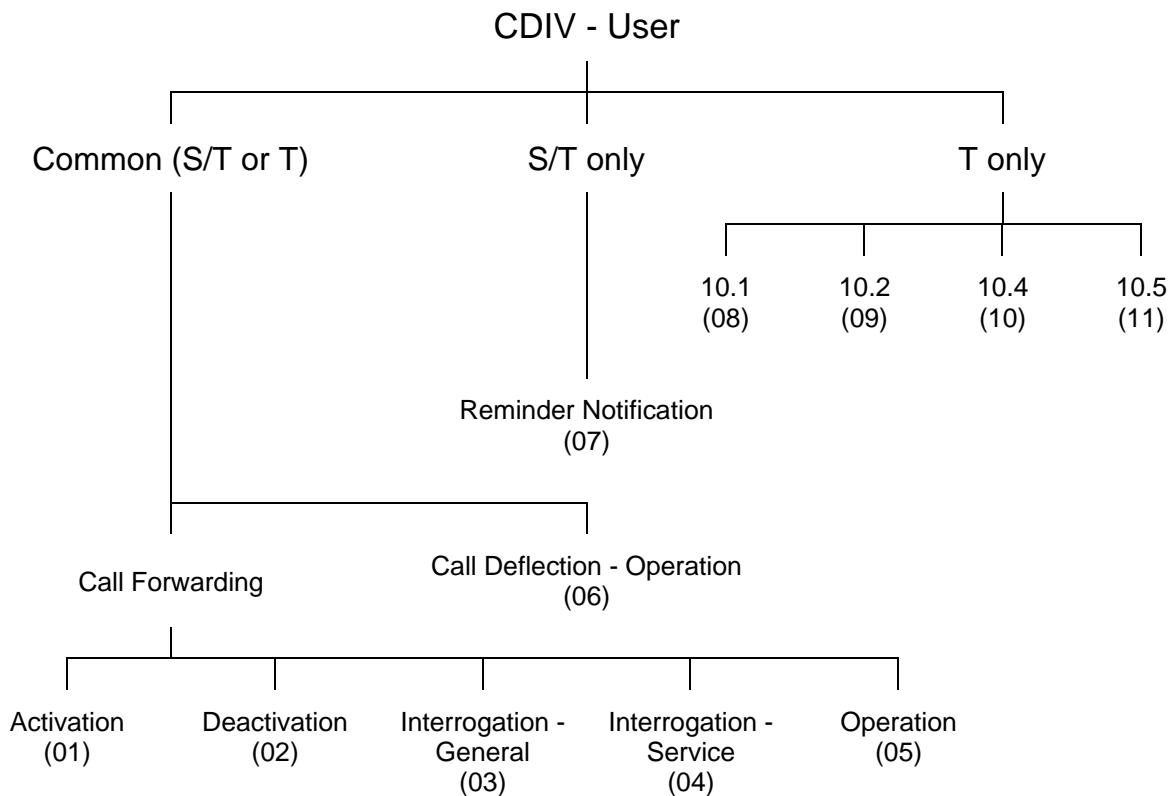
CDIV - User

Common (S/T or T)

S/T only

T only

10.1
(08)

10.2
(09)

10.4
(10)

10.5
(11)

Reminder Notification
(07)

Call Forwarding

Call Deflection - Operation
(06)

Activation
(01)

Deactivation
(02)

Interrogation - General
(03)

Interrogation - Service
(04)

Operation
(05)